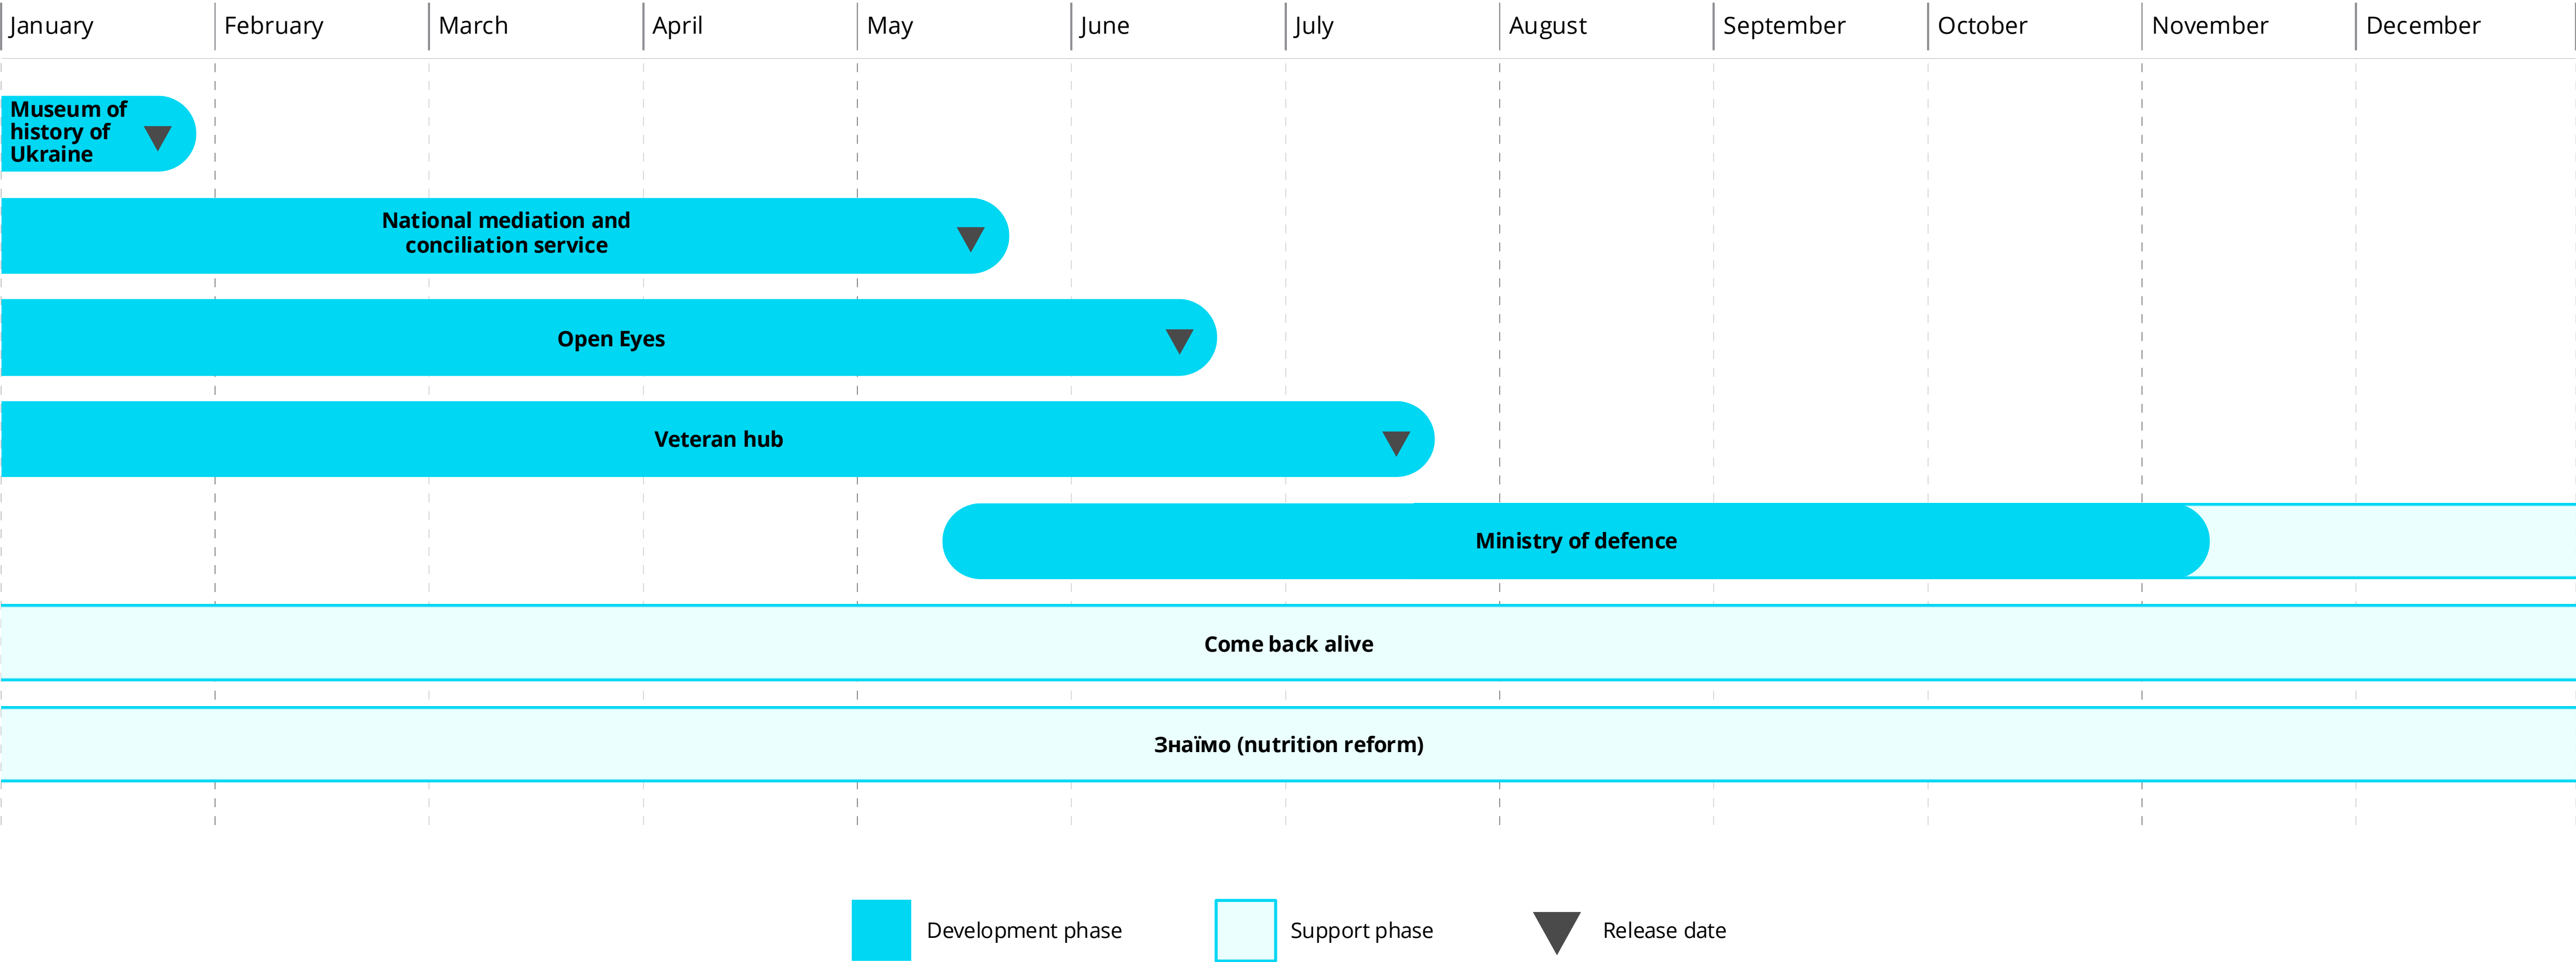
January February March April May June July August September October November December

Museum of history of Ukraine

National mediation and conciliation service

Open Eyes

Veteran hub

Ministry of defence

Come back alive

Знаїмо (nutrition reform)

Development phase Support phase Release date